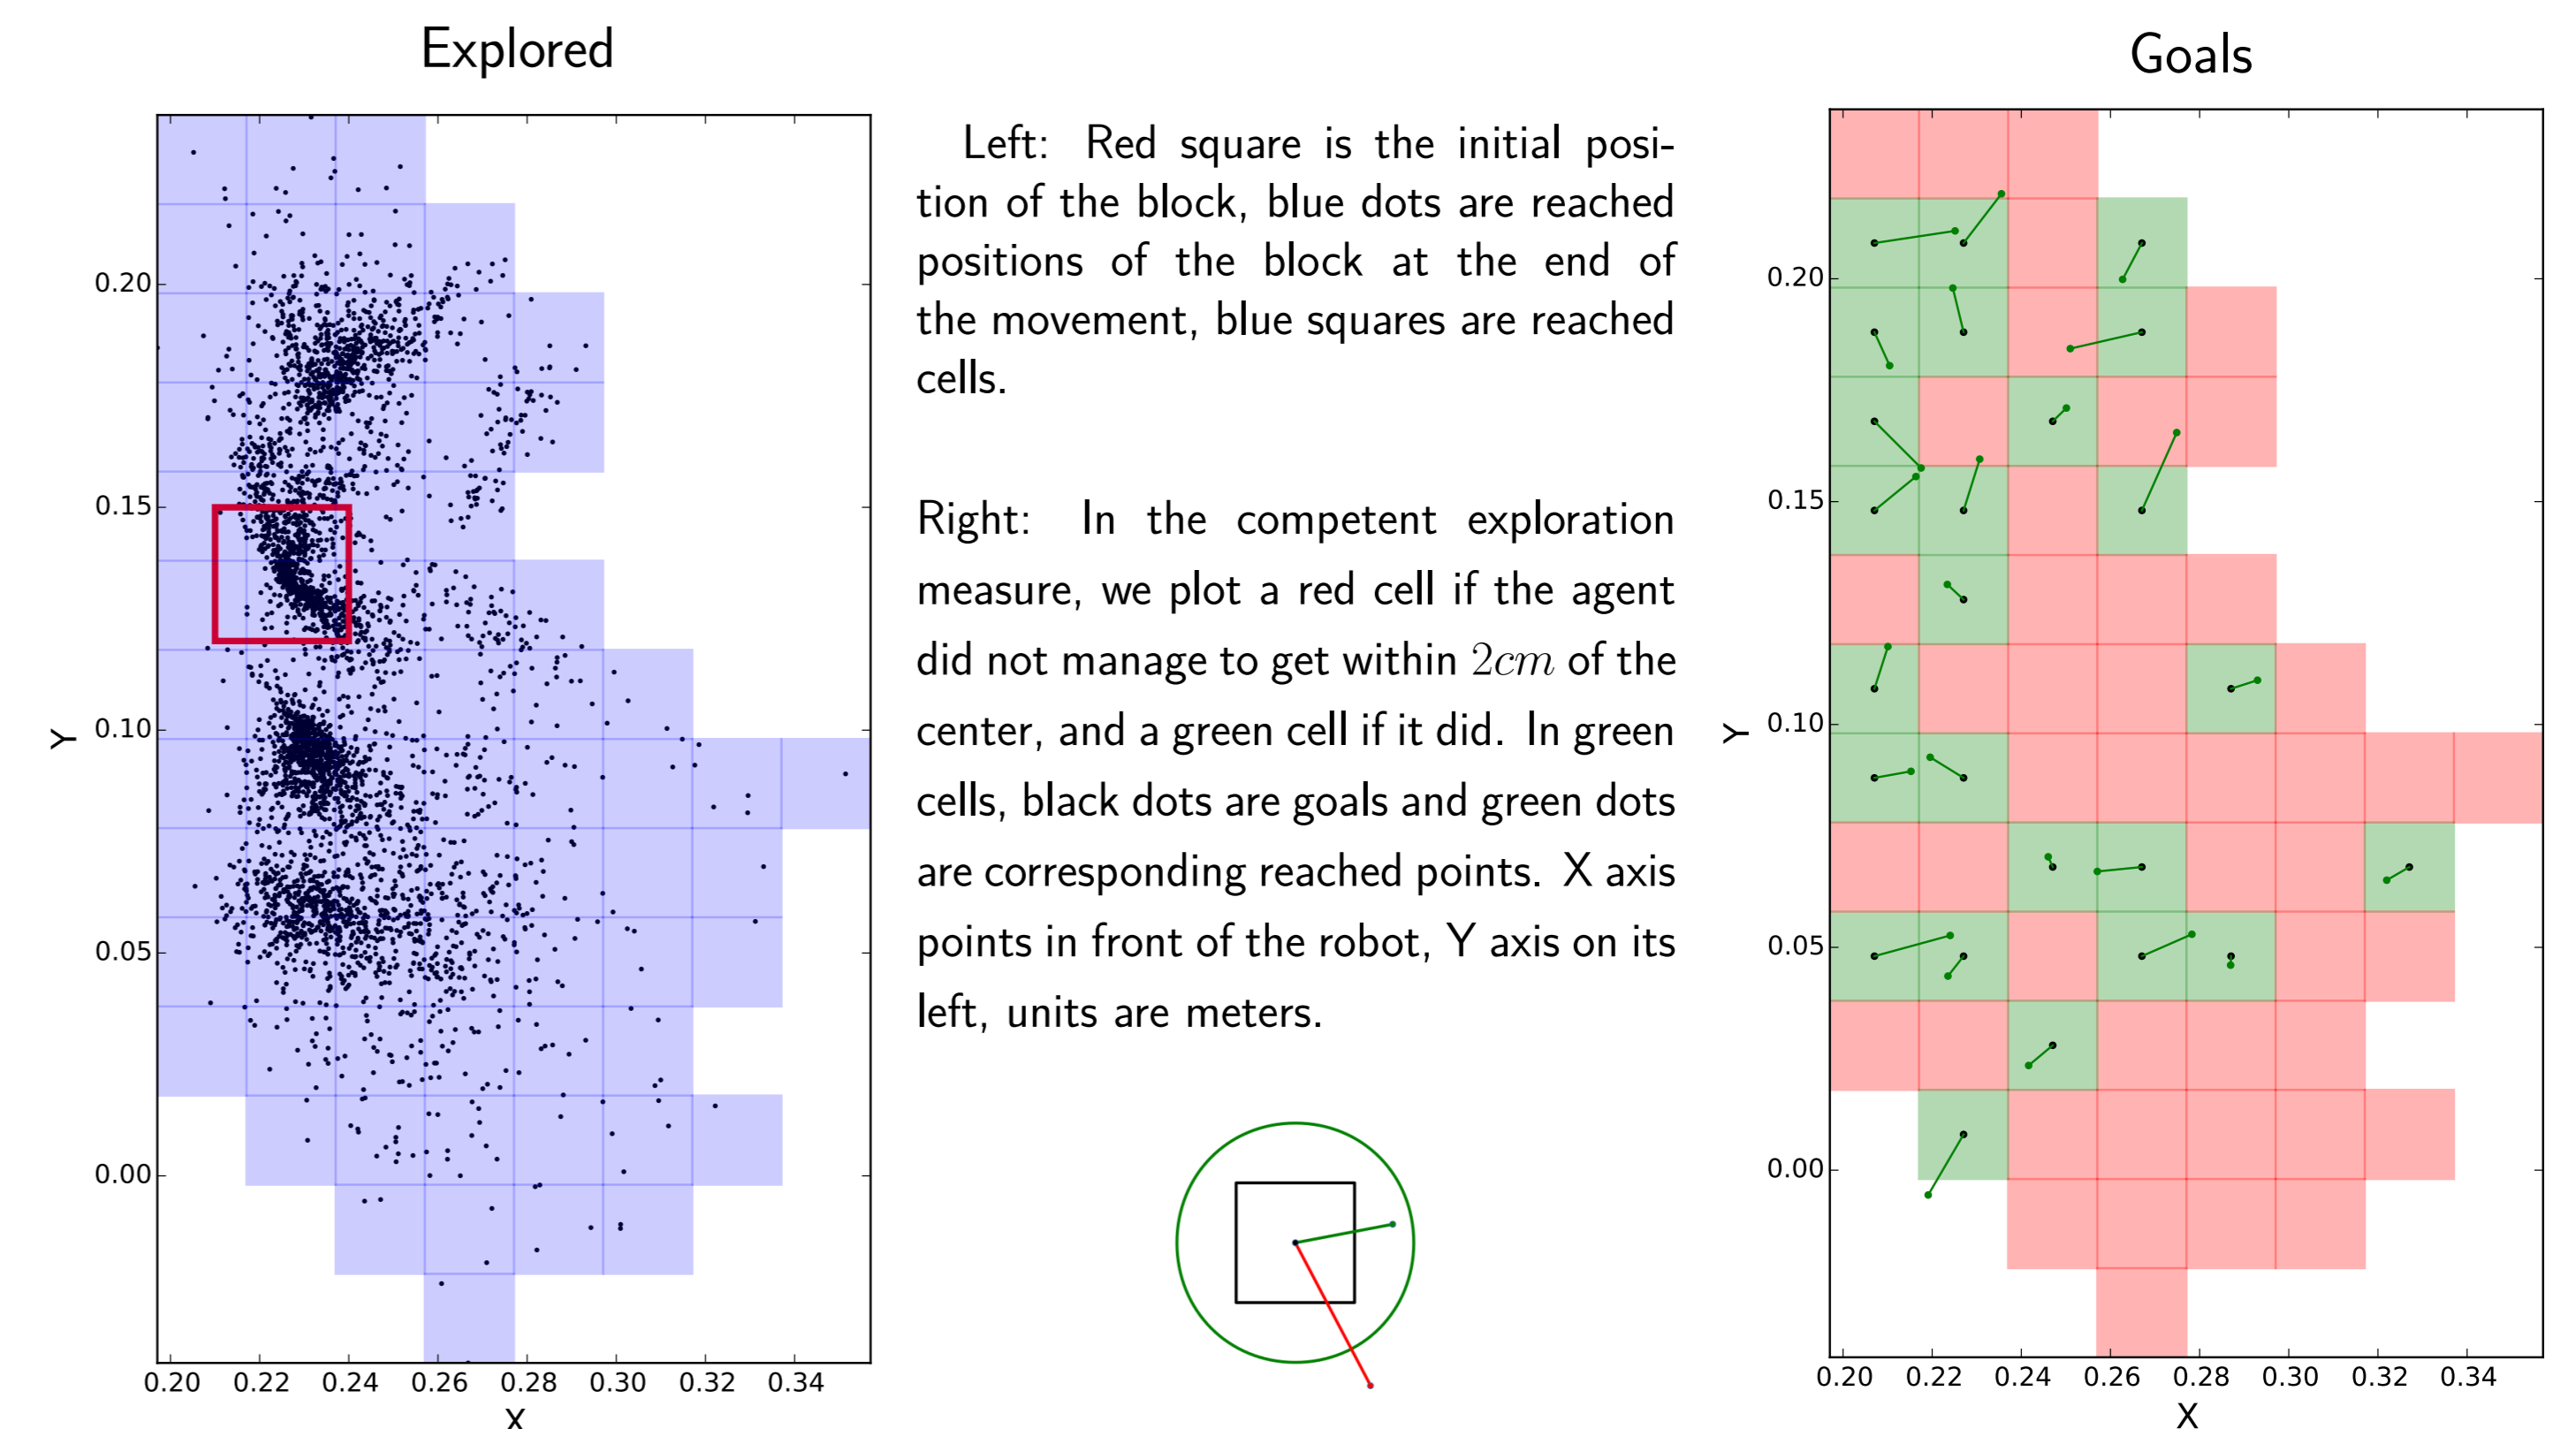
Explored

0.20
0.15
0.10
0.05
0.00
Y
0.20 0.22 0.24 0.26 0.28 0.30 0.32 0.34
X

Left: Red square is the initial position of the block, blue dots are reached positions of the block at the end of the movement, blue squares are reached cells.

Right: In the competent exploration measure, we plot a red cell if the agent did not manage to get within $2cm$ of the center, and a green cell if it did. In green cells, black dots are goals and green dots are corresponding reached points. X axis points in front of the robot, Y axis on its left, units are meters.

Goals

0.20
0.15
0.10
0.05
0.00
Y
0.20 0.22 0.24 0.26 0.28 0.30 0.32 0.34
X